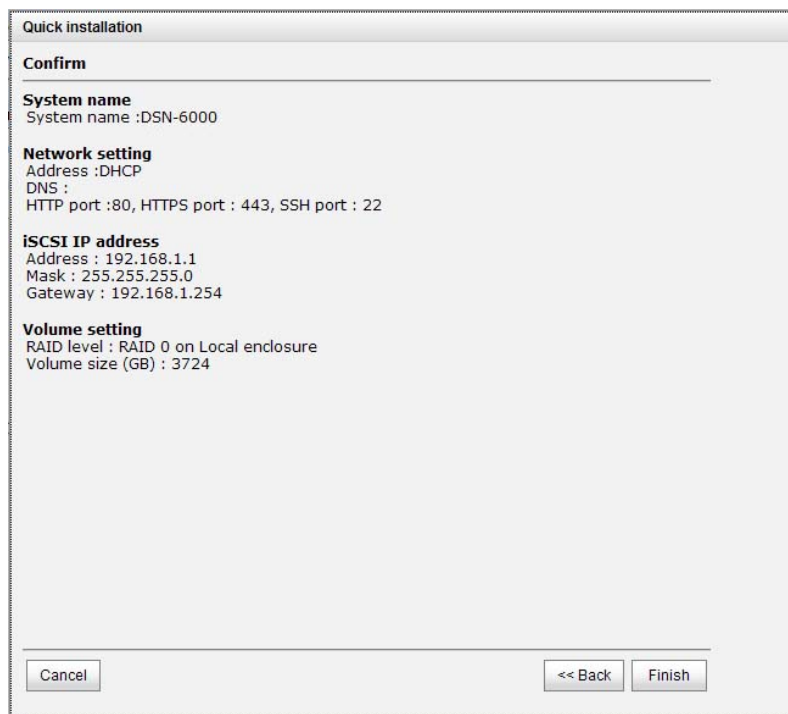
Quick installation

Confirm

System name
System name :DSN-6000

Network setting
Address :DHCP
DNS :
HTTP port :80, HTTPS port : 443, SSH port : 22

iSCSI IP address
Address : 192.168.1.1
Mask : 255.255.255.0
Gateway : 192.168.1.254

Volume setting
RAID level : RAID 0 on Local enclosure
Volume size (GB) : 3724

Cancel

<< Back

Finish